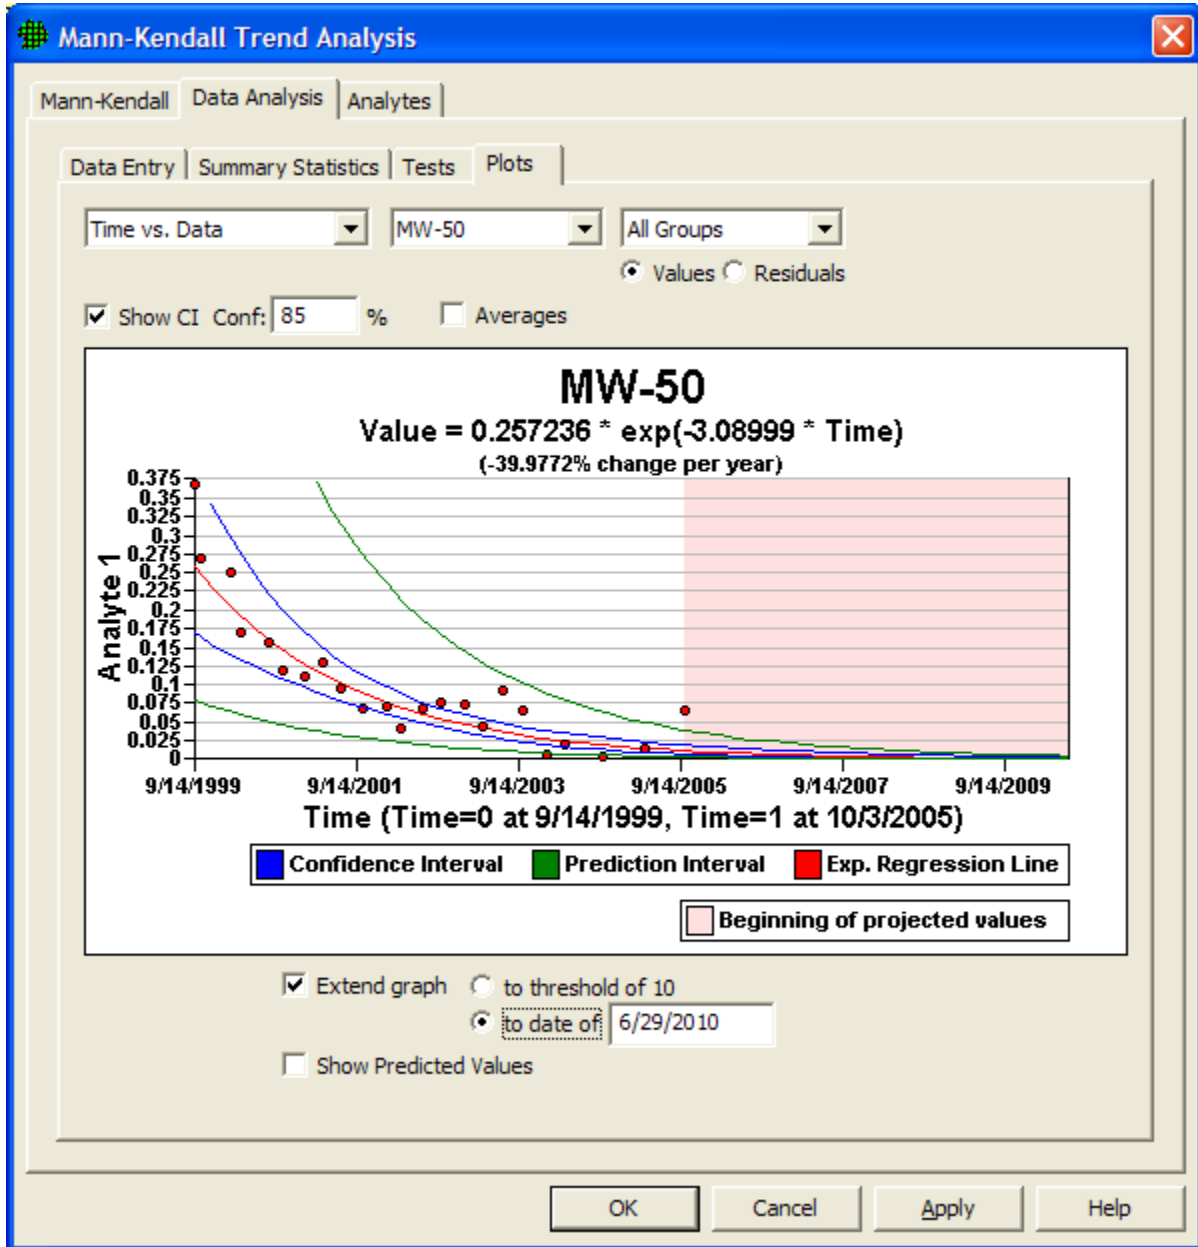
Mann-Kendall Trend Analysis

Mann-Kendall | Data Analysis | Analytes

Data Entry | Summary Statistics | Tests | Plots

Time vs. Data

MW-50

All Groups

Values Residuals

Show CI Conf: 85 %

Averages

MW-50

Value = 0.257236 * exp(-3.08999 * Time)

(-39.9772% change per year)

Analyte 1

0.375
0.35
0.325
0.3
0.275
0.25
0.225
0.2
0.175
0.15
0.125
0.1
0.075
0.05
0.025
0

9/14/1999 9/14/2001 9/14/2003 9/14/2005 9/14/2007 9/14/2009

Time (Time=0 at 9/14/1999, Time=1 at 10/3/2005)

Confidence Interval Prediction Interval Exp. Regression Line

Beginning of projected values

Extend graph to threshold of 10

to date of: 6/29/2010

Show Predicted Values

OK Cancel Apply Help